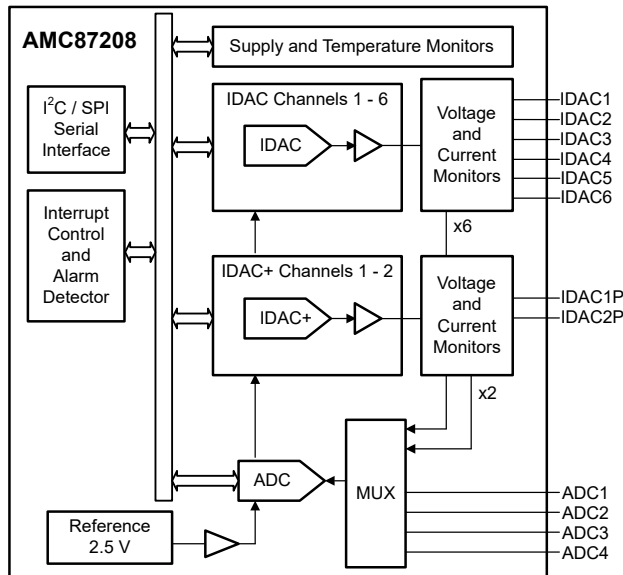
AMC87208

Supply and Temperature Monitors

$I^2C$ / SPI Serial Interface

IDAC Channels 1 - 6

IDAC

Voltage and Current Monitors

IDAC1
IDAC2
IDAC3
IDAC4
IDAC5
IDAC6

x6

Interrupt Control and Alarm Detector

IDAC+ Channels 1 - 2

IDAC+

Voltage and Current Monitors

IDAC1P
IDAC2P

x2

ADC

MUX

ADC1
ADC2
ADC3
ADC4

Reference 2.5 V